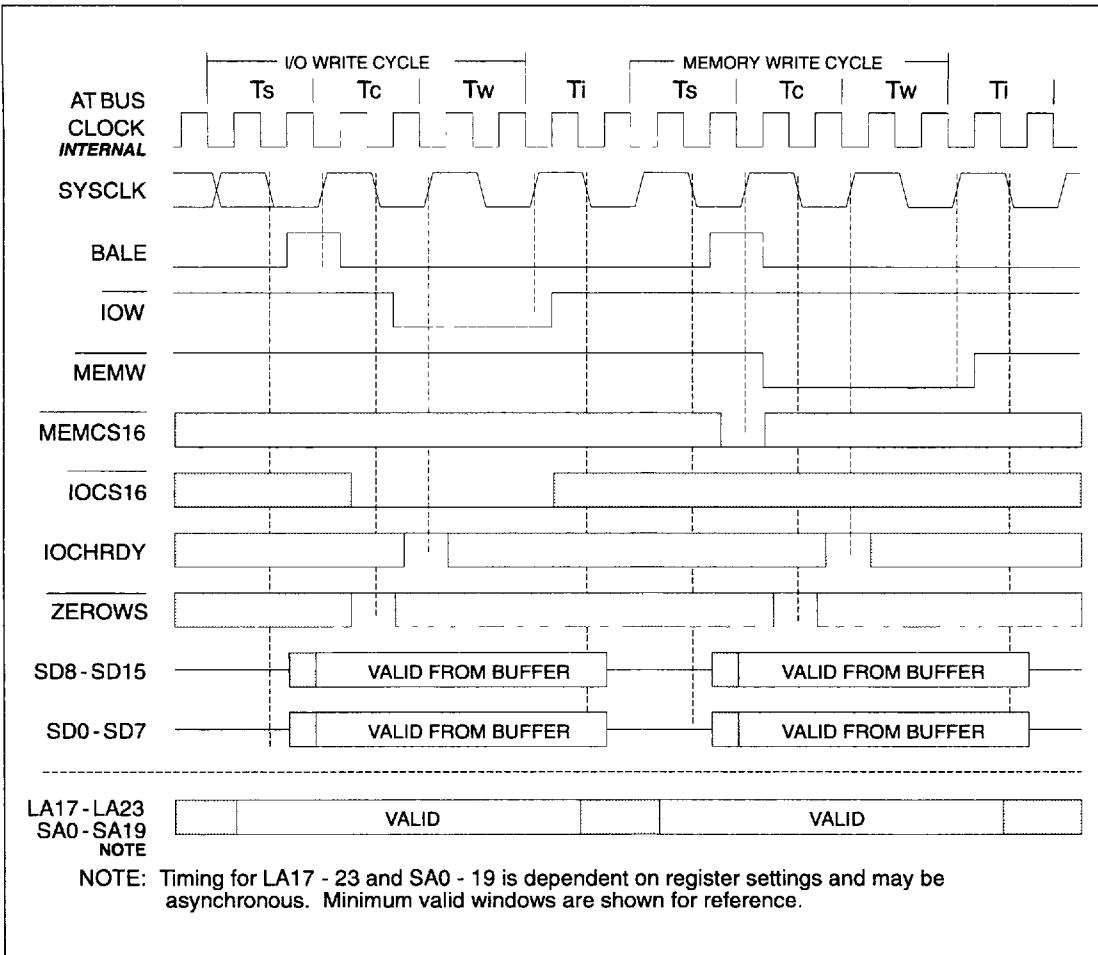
I/O WRITE CYCLE
MEMORY WRITE CYCLE

Ts Tc Tw Ti Ts Tc Tw Ti

AT BUS CLOCK INTERNAL

SYSCLK

BALE

$\overline{IOW}$

$\overline{MEMW}$

$\overline{MEMCS16}$

$\overline{IOCS16}$

IOCHRDY

$\overline{ZEROWS}$

SD8 - SD15
VALID FROM BUFFER
VALID FROM BUFFER

SD0 - SD7
VALID FROM BUFFER
VALID FROM BUFFER

LA17 - LA23
SA0 - SA19
NOTE
VALID
VALID

NOTE: Timing for LA17 - 23 and SA0 - 19 is dependent on register settings and may be asynchronous. Minimum valid windows are shown for reference.